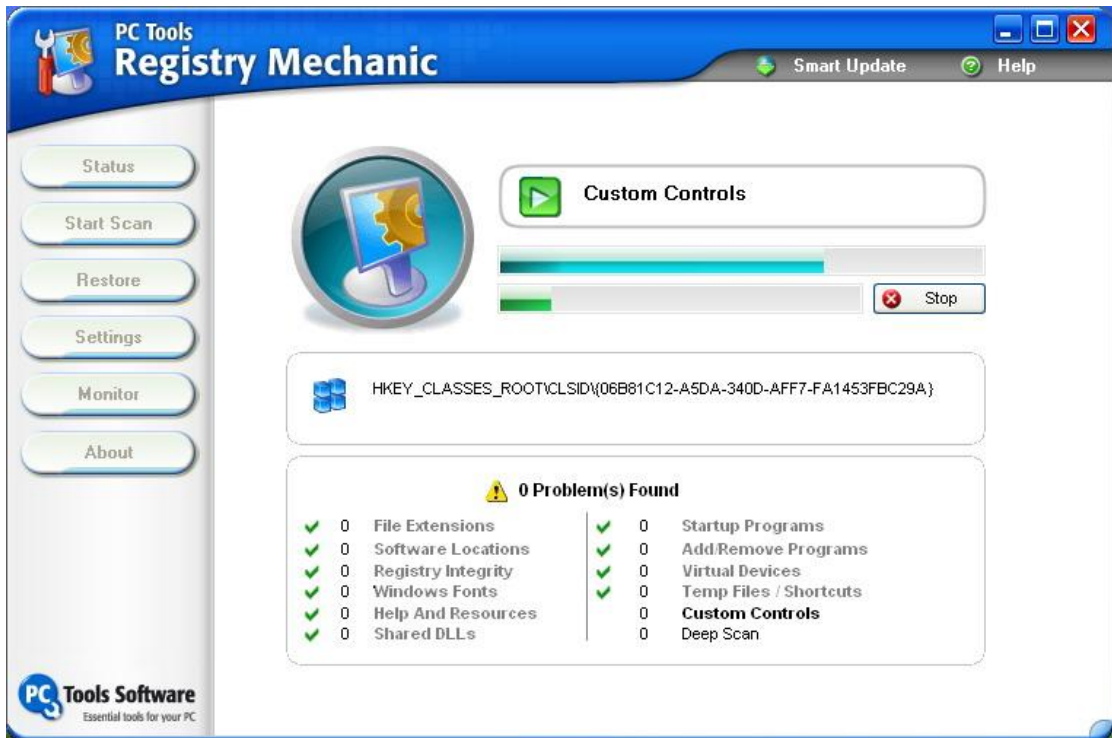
PC Tools
Registry Mechanic

Smart Update
Help

Status
Start Scan
Restore
Settings
Monitor
About

Custom Controls

Stop

HKEY_CLASSES_ROOT\CLSID\{06B81C12-A5DA-340D-AFF7-FA1453FBC29A}

0 Problem(s) Found

| | | |
|---|---|---|
| 0 | File Extensions | |
| 0 | Software Locations | |
| 0 | Registry Integrity | |
| 0 | Windows Fonts | |
| 0 | Help And Resources | |
| 0 | Shared DLLs | |

| | |
|---|---|
| 0 | Startup Programs |
| 0 | Add/Remove Programs |
| 0 | Virtual Devices |
| 0 | Temp Files / Shortcuts |
| 0 | Custom Controls |
| 0 | Deep Scan |

PC Tools Software
Essential tools for your PC